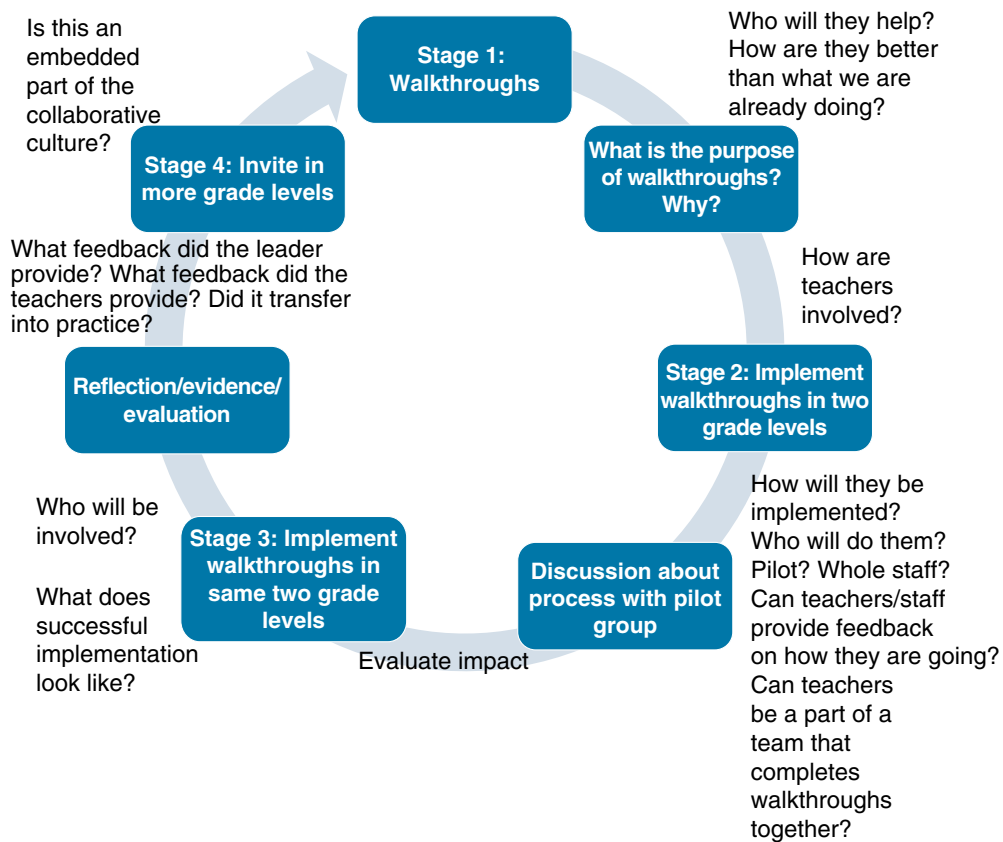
Stage 1: Walkthroughs

Who will they help? How are they better than what we are already doing?

What is the purpose of walkthroughs? Why?

How are teachers involved?

Stage 2: Implement walkthroughs in two grade levels

How will they be implemented? Who will do them? Pilot? Whole staff? Can teachers/staff provide feedback on how they are going? Can teachers be a part of a team that completes walkthroughs together?

Discussion about process with pilot group

Evaluate impact

Stage 3: Implement walkthroughs in same two grade levels

Who will be involved?

What does successful implementation look like?

Reflection/evidence/ evaluation

What feedback did the leader provide? What feedback did the teachers provide? Did it transfer into practice?

Stage 4: Invite in more grade levels

Is this an embedded part of the collaborative culture?